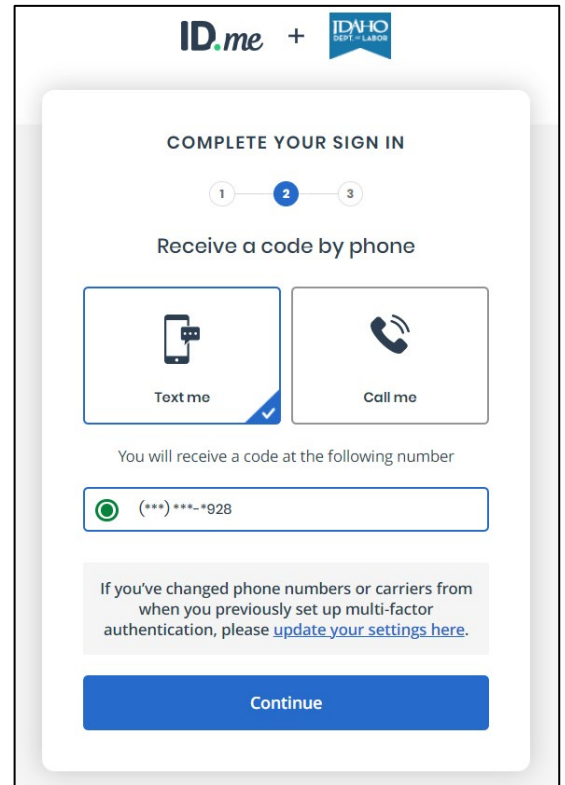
ID.me + IDAHO DEPT. of LABOR

COMPLETE YOUR SIGN IN

1 2 3

Receive a code by phone

Text me

Call me

You will receive a code at the following number

(***) ***-*928

If you've changed phone numbers or carriers from when you previously set up multi-factor authentication, please update your settings here.

Continue